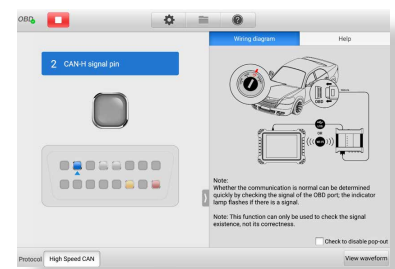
OBD

Wiring diagram
Help

2 CAN-H signal pin

Note:
Whether the communication is normal can be determined quickly by checking the signal of the OBD port; the indicator lamp flashes if there is a signal.

Note: This function can only be used to check the signal existence, not its correctness.

Check to disable pop-out

Protocol
High Speed CAN

View waveform